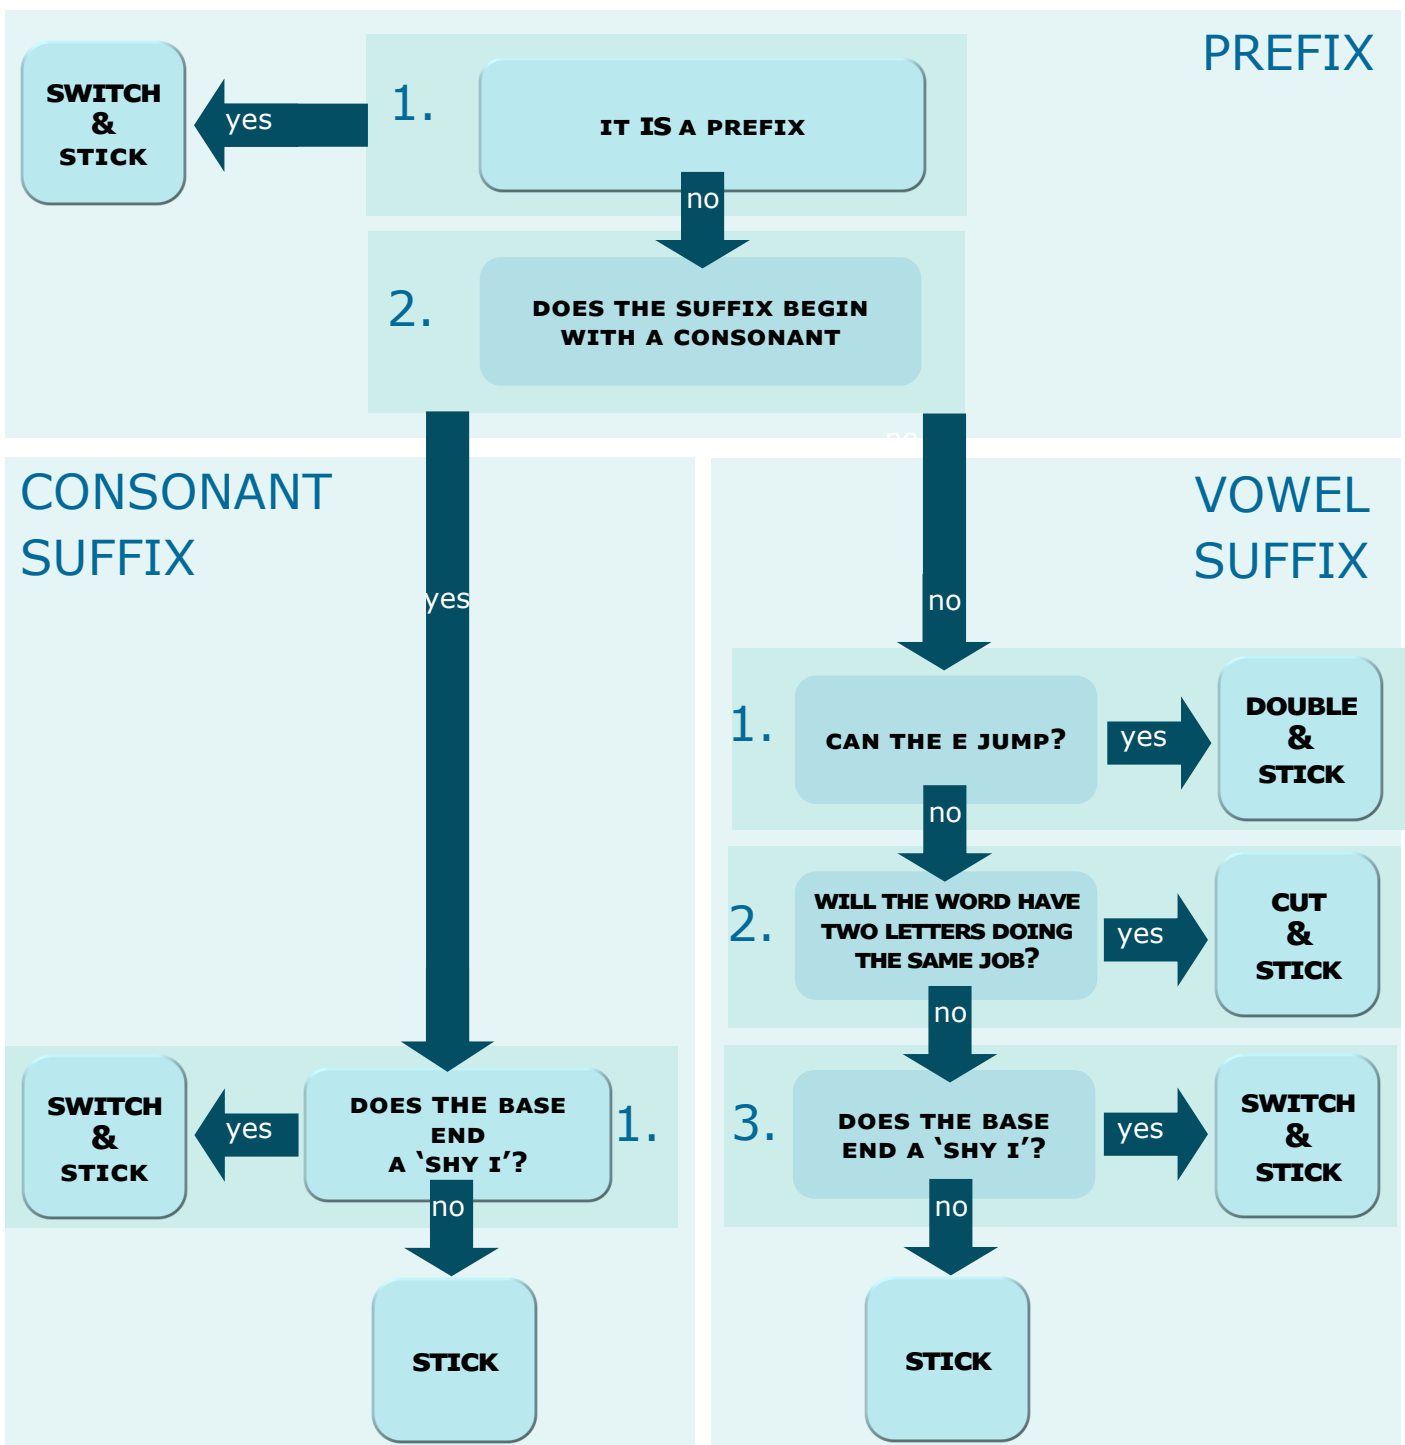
PREFIX

SWITCH & STICK

yes

1.

IT IS A PREFIX

no

2.

DOES THE SUFFIX BEGIN WITH A CONSONANT

CONSONANT SUFFIX

yes

VOWEL SUFFIX

no

1.

CAN THE E JUMP?

yes

DOUBLE & STICK

no

2.

WILL THE WORD HAVE TWO LETTERS DOING THE SAME JOB?

yes

CUT & STICK

no

SWITCH & STICK

yes

DOES THE BASE END A 'SHY I'?

1.

no

STICK

3.

DOES THE BASE END A 'SHY I'?

yes

SWITCH & STICK

no

STICK